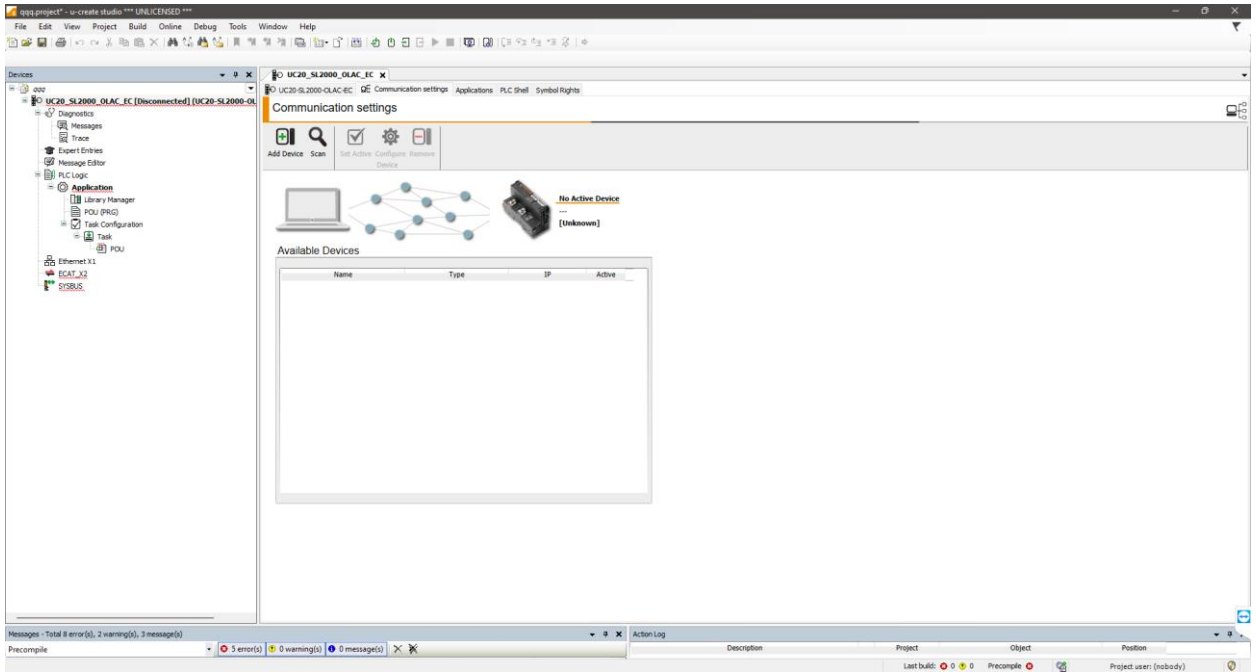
qqq.project* - u-create studio *** UNLICENSED ***

File Edit View Project Build Online Debug Tools Window Help

Devices

qqq

UC20_SL2000_OLAC_EC [Disconnected] (UC20-SL2000-OL

Diagnostics

Messages

Trace

Expert Entries

Message Editor

PLC Logic

Application

Library Manager

POU (PRG)

Task Configuration

Task

POU

Ethernet X1

ECAT_X2

SYSBUS

UC20_SL2000_OLAC_EC

UC20-SL2000-OLAC-EC Communication settings Applications PLC Shell Symbol Rights

Communication settings

Add Device Scan Set Active Configure Device Remove

No Active Device

---

[Unknown]

Available Devices

| Name | Type | IP | Active |
|---|---|---|---|

Messages - Total 8 error(s), 2 warning(s), 3 message(s)

Precompile

5 error(s) 0 warning(s) 0 message(s)

Action Log

| Description | Project | Object | Position |
|---|---|---|---|

Last build: 0 0 Precompile Project user: (nobody)